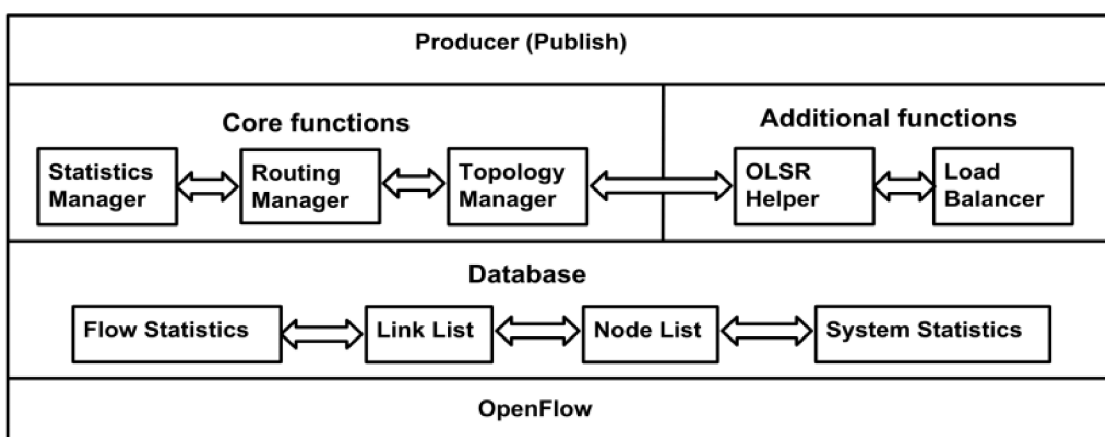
Producer (Publish)

Core functions

Statistics Manager

Routing Manager

Topology Manager

Additional functions

OLSR Helper

Load Balancer

Database

Flow Statistics

Link List

Node List

System Statistics

OpenFlow